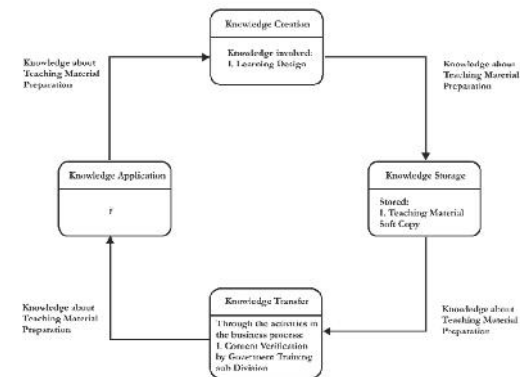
Knowledge Creation

Knowledge involved:
1. Learning Design

Knowledge about Teaching Material Preparation

Knowledge about Teaching Material Preparation

Knowledge Application

-

Knowledge Storage

Stored:
1. Teaching Material Soft Copy

Knowledge about Teaching Material Preparation

Knowledge Transfer

Through the activities in the business process:
1. Content Verification by Government Training sub Division

Knowledge about Teaching Material Preparation